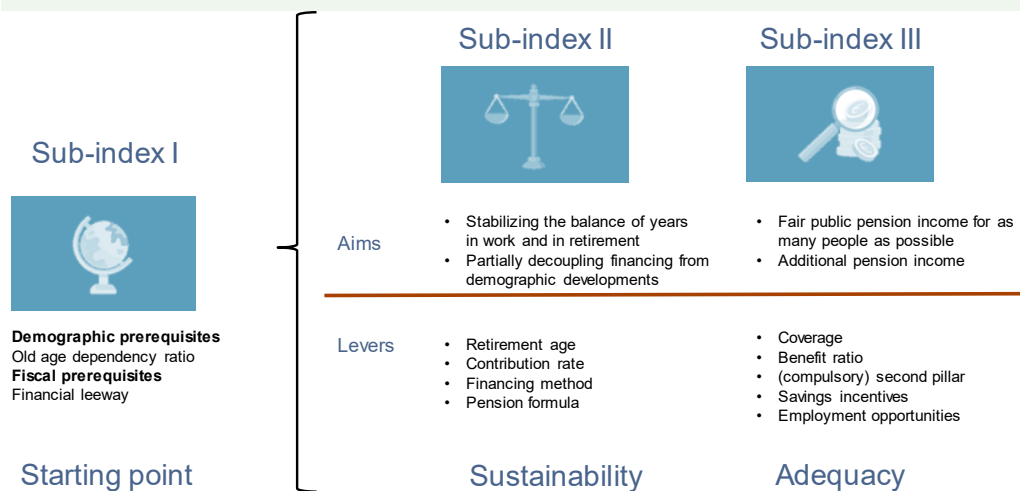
Sub-index I

Demographic prerequisites
Old age dependency ratio
Fiscal prerequisites
Financial leeway

Starting point

Sub-index II

Sub-index III

Aims

- Stabilizing the balance of years in work and in retirement
- Partially decoupling financing from demographic developments

- Fair public pension income for as many people as possible
- Additional pension income

Levers

- Retirement age
- Contribution rate
- Financing method
- Pension formula

- Coverage
- Benefit ratio
- (compulsory) second pillar
- Savings incentives
- Employment opportunities

Sustainability

Adequacy